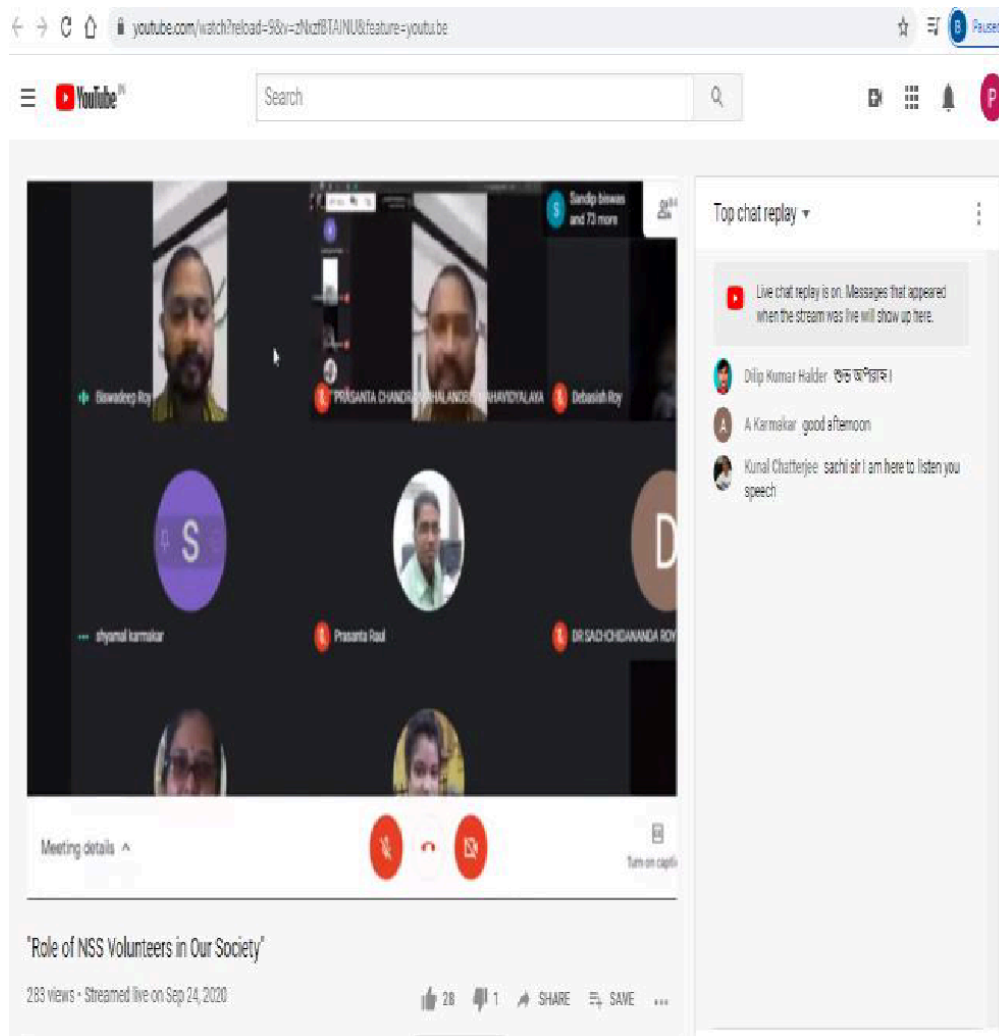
youtube.com/watch?reload=9&v=zNxzf8TAINU&feature=youtu.be

Paused

YouTube IN

Search

P

Sandip biswas and 73 more

Biswadeep Roy

PRASANTA CHANDRA MAHALANOBIS MAHAVIDYALAYA

Debasish Roy

S

shyamal karmakar

Prasanta Raul

D

DR SACHCHIDANANDA ROY

Meeting details ^

Turn on capti

Top chat replay ▾

Live chat replay is on. Messages that appeared when the stream was live will show up here.

Dilip Kumar Halder শুভ অপরাহ্ন।

A A Karmakar good afternoon

Kunal Chatterjee sachi sir I am here to listen you speech

"Role of NSS Volunteers in Our Society"

283 views • Streamed live on Sep 24, 2020

28 1 SHARE SAVE ...